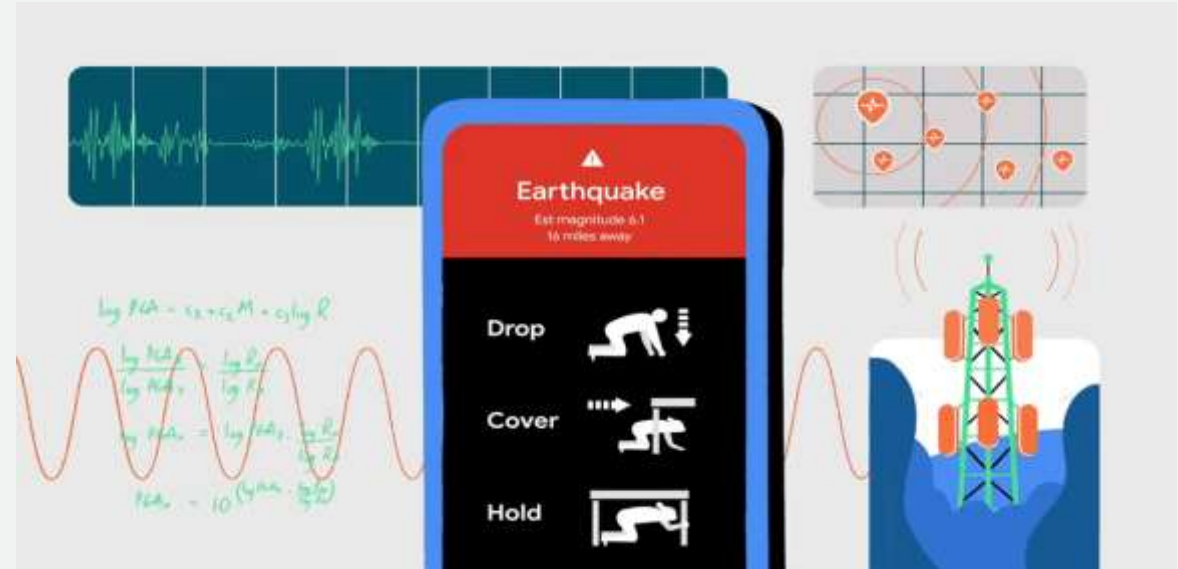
Earthquake
Est magnitude 6.1
16 miles away

Drop
Cover
Hold

$\log PGA = c_1 + c_2 M + c_3 \log R$

$\frac{\log PGA_1}{\log PGA_2} = \frac{\log R_1}{\log R_2}$

$\log PGA_2 = \log PGA_1 \cdot \frac{\log R_2}{\log R_1}$

$PGA_2 = 10^{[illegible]}$